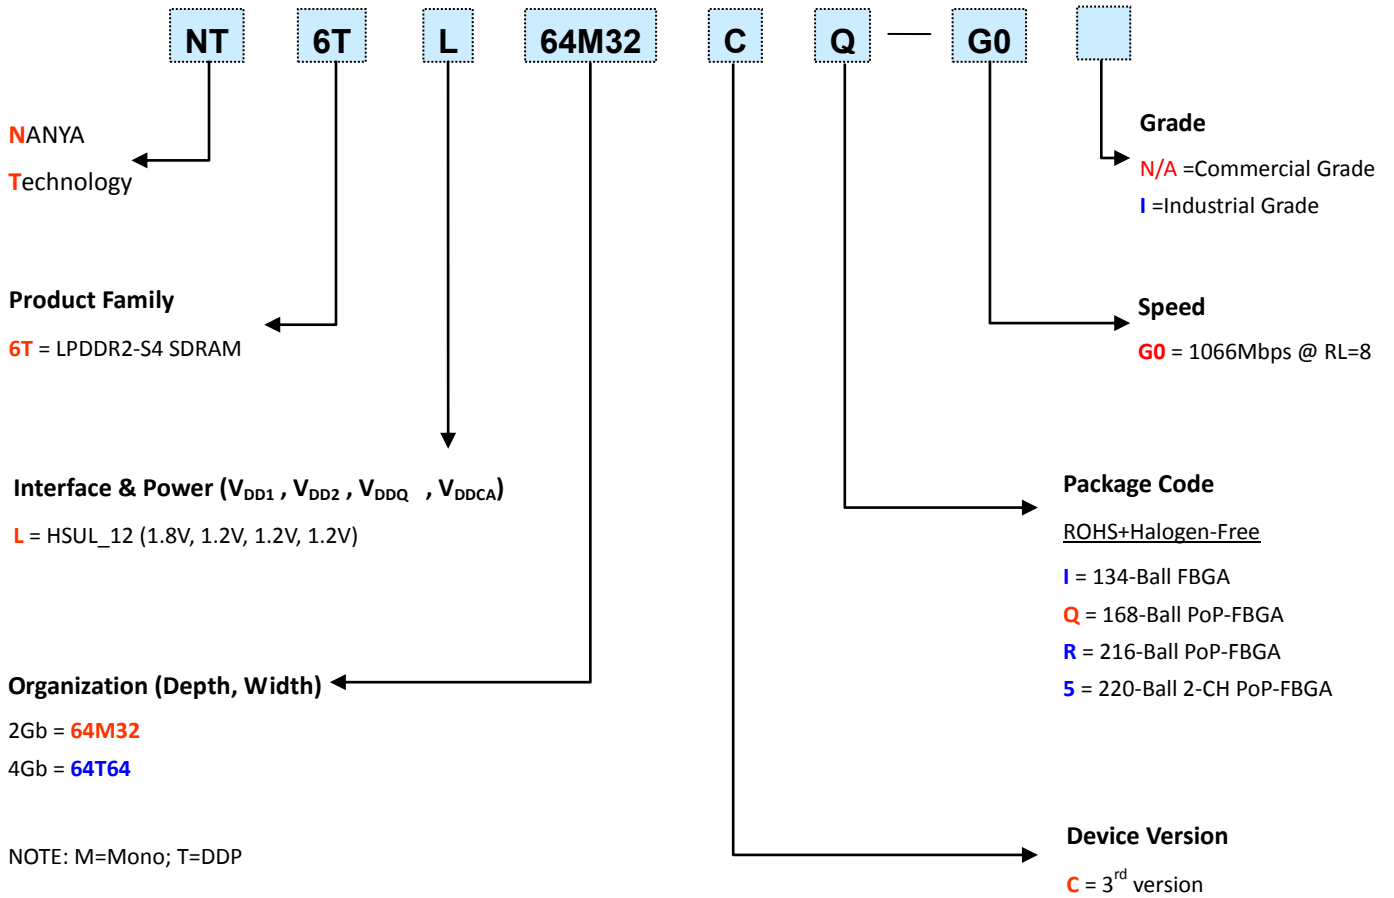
NT 6T L 64M32 C Q — G0

NANYA
Technology

Product Family
6T = LPDDR2-S4 SDRAM

Interface & Power ($V_{DD1}$ , $V_{DD2}$ , $V_{DDQ}$ , $V_{DDCA}$)
L = HSUL_12 (1.8V, 1.2V, 1.2V, 1.2V)

Organization (Depth, Width)
2Gb = 64M32
4Gb = 64T64

NOTE: M=Mono; T=DDP

Grade
N/A =Commercial Grade
I =Industrial Grade

Speed
G0 = 1066Mbps @ RL=8

Package Code
ROHS+Halogen-Free
I = 134-Ball FBGA
Q = 168-Ball PoP-FBGA
R = 216-Ball PoP-FBGA
5 = 220-Ball 2-CH PoP-FBGA

Device Version
C = $3^{rd}$ version